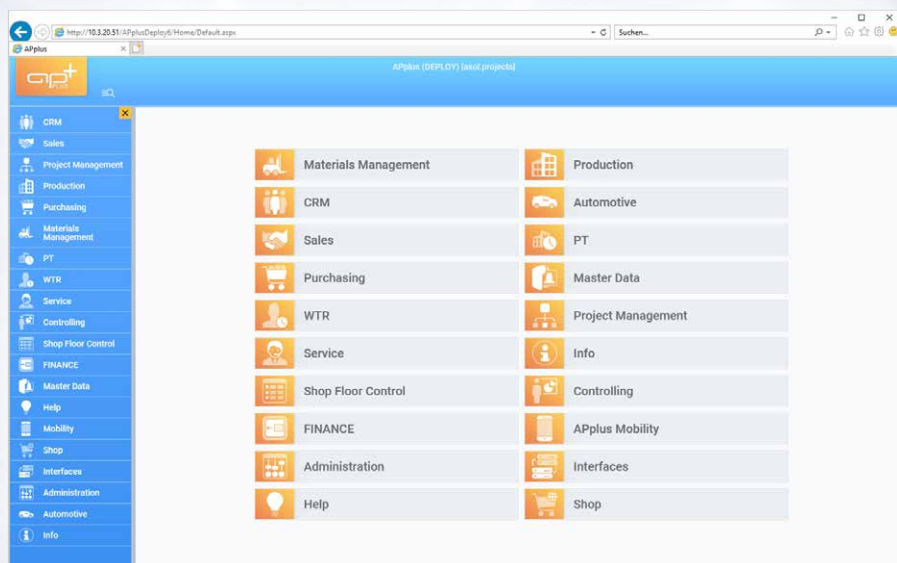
http://10.3.20.51/APplusDeploy6/Home/Default.aspx

Suchen...

APplus

ap+ PLUS

APplus (DEPLOY) (asol.projects)

CRM
Sales
Project Management
Production
Purchasing
Materials Management
PT
WTR
Service
Controlling
Shop Floor Control
FINANCE
Master Data
Help
Mobility
Shop
Interfaces
Administration
Automotive
Info

Materials Management
Production
CRM
Automotive
Sales
PT
Purchasing
Master Data
WTR
Project Management
Service
Info
Shop Floor Control
Controlling
FINANCE
APplus Mobility
Administration
Interfaces
Help
Shop